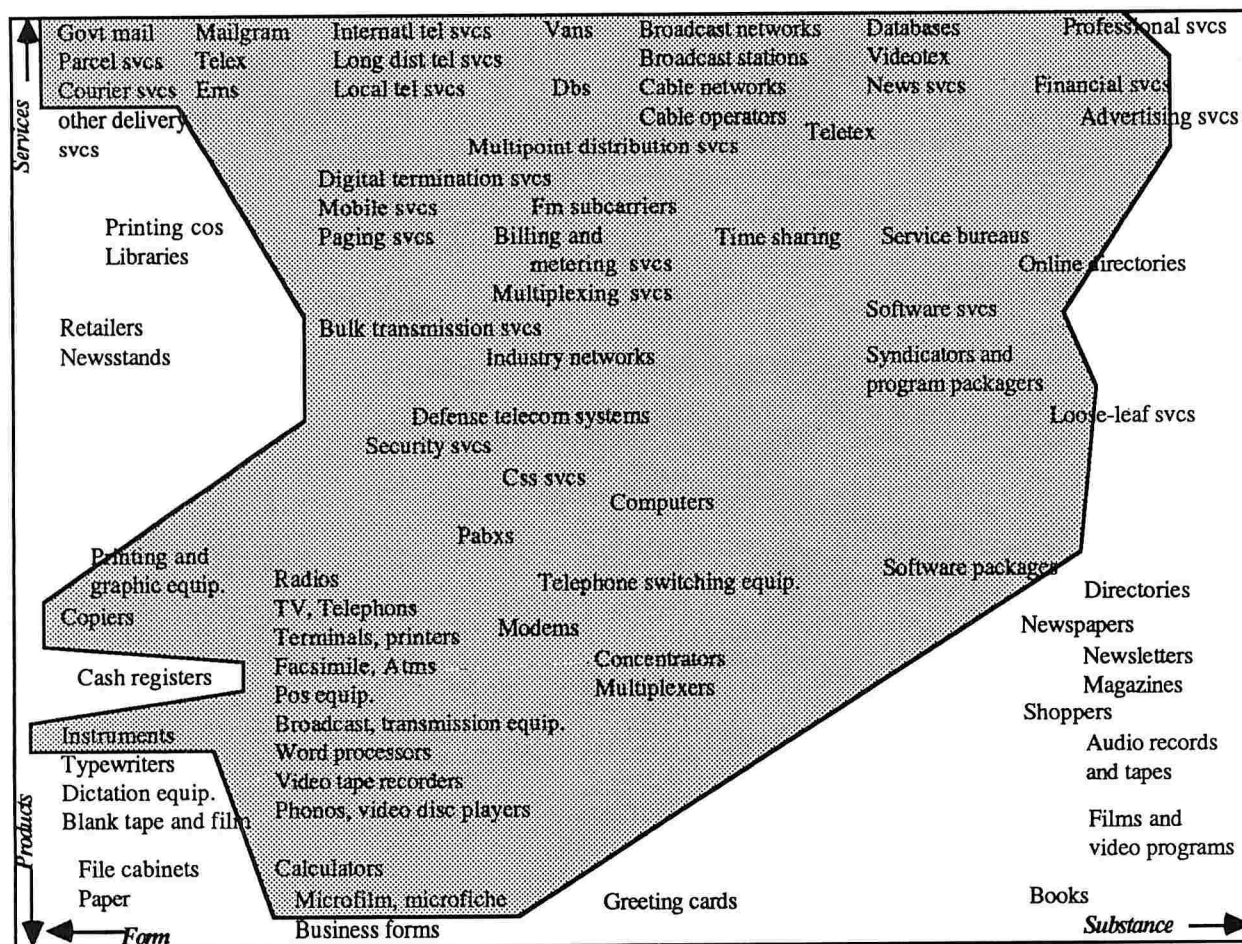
Govt mail Mailgram Internatl tel svcs Vans Broadcast networks Databases Professional svcs
Parcel svcs Telex Long dist tel svcs Broadcast stations Videotex
Courier svcs Ems Local tel svcs Dbs Cable networks News svcs Financial svcs
other delivery svcs Cable operators Teletex Advertising svcs
Multipoint distribution svcs
Digital termination svcs
Mobile svcs Fm subcarriers
Printing cos Libraries
Paging svcs Billing and metering svcs Time sharing Service bureaus
Online directories
Multiplexing svcs
Software svcs
Retailers Newsstands
Bulk transmission svcs
Industry networks
Syndicators and program packagers
Defense telecom systems
Loose-leaf svcs
Security svcs
Css svcs
Computers
Pabxs
Printing and graphic equip.
Radios
Telephone switching equip.
Software packages
Directories
Copiers
TV, Telephons
Terminals, printers
Modems
Newspapers
Newsletters
Cash registers
Facsimile, Atms
Concentrators
Multiplexers
Magazines
Pos equip.
Shoppers
Broadcast, transmission equip.
Instruments
Word processors
Audio records and tapes
Typewriters
Video tape recorders
Dictation equip.
Blank tape and film
Phonos, video disc players
Films and video programs
File cabinets
Calculators
Paper
Microfilm, microfiche
Greeting cards
Books
Business forms

Services
Products
Form
Substance